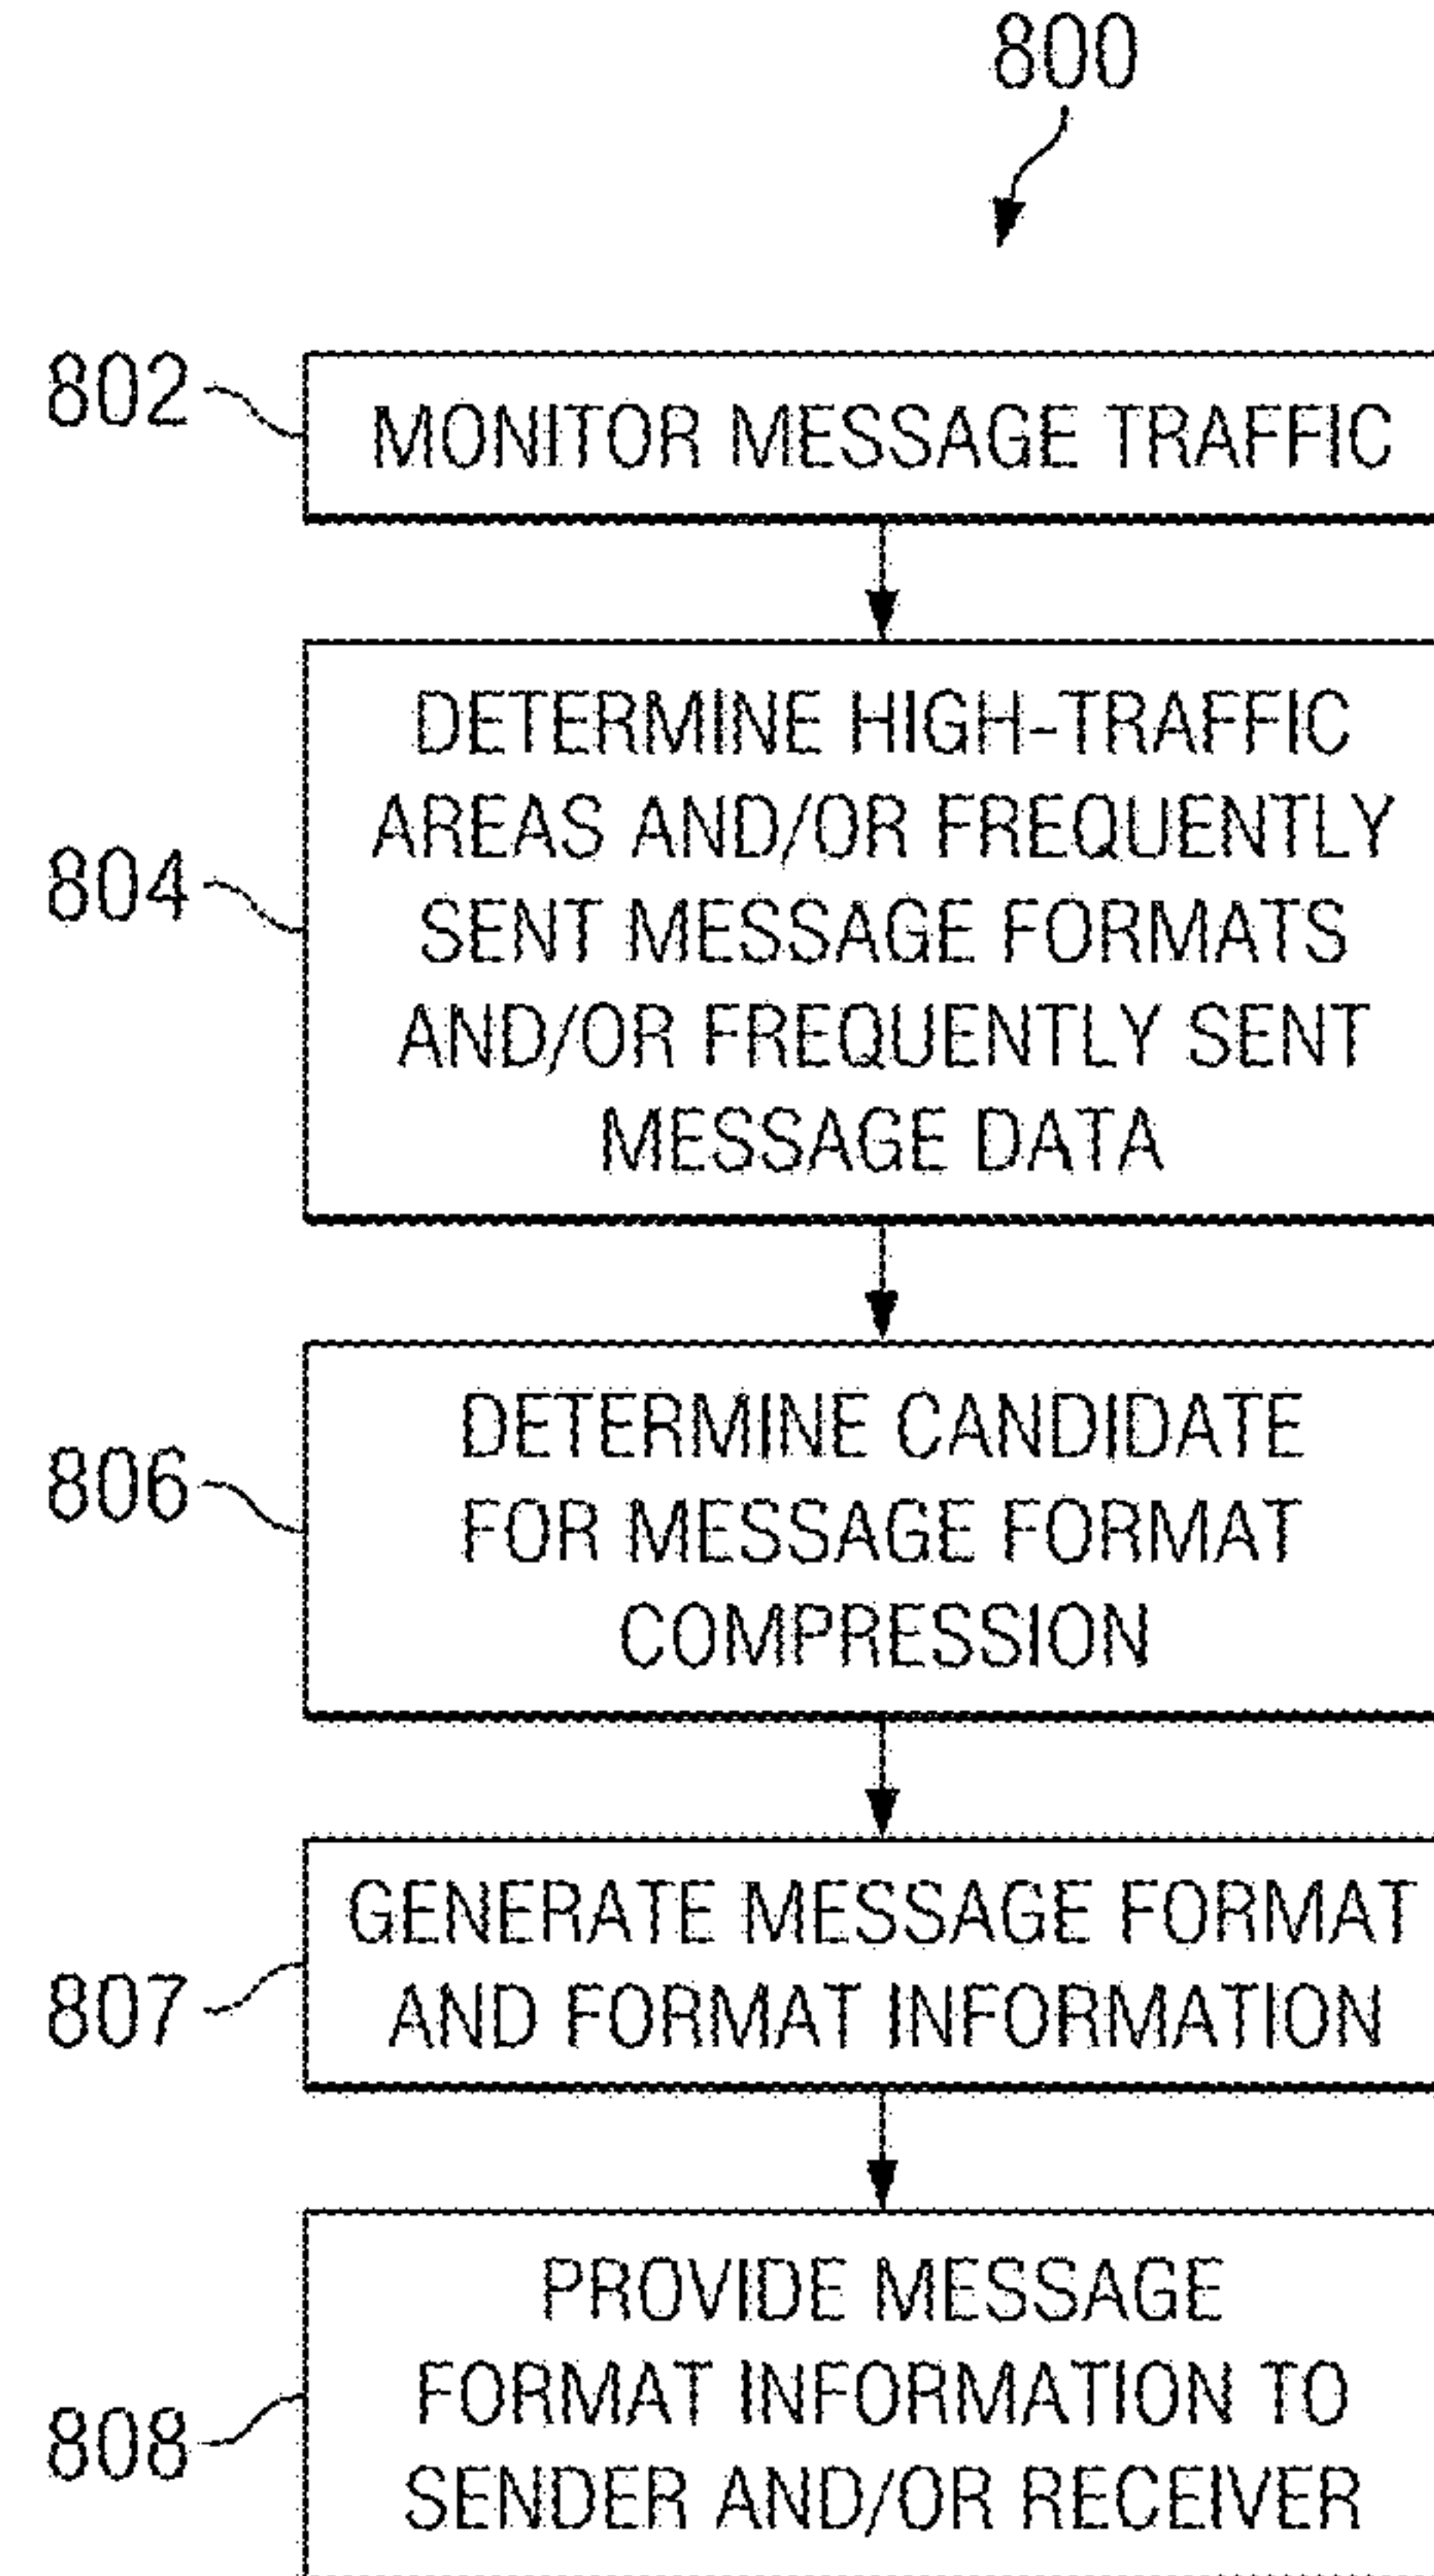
800

802

MONITOR MESSAGE TRAFFIC

804

DETERMINE HIGH-TRAFFIC AREAS AND/OR FREQUENTLY SENT MESSAGE FORMATS AND/OR FREQUENTLY SENT MESSAGE DATA

806

DETERMINE CANDIDATE FOR MESSAGE FORMAT COMPRESSION

807

GENERATE MESSAGE FORMAT AND FORMAT INFORMATION

808

PROVIDE MESSAGE FORMAT INFORMATION TO SENDER AND/OR RECEIVER